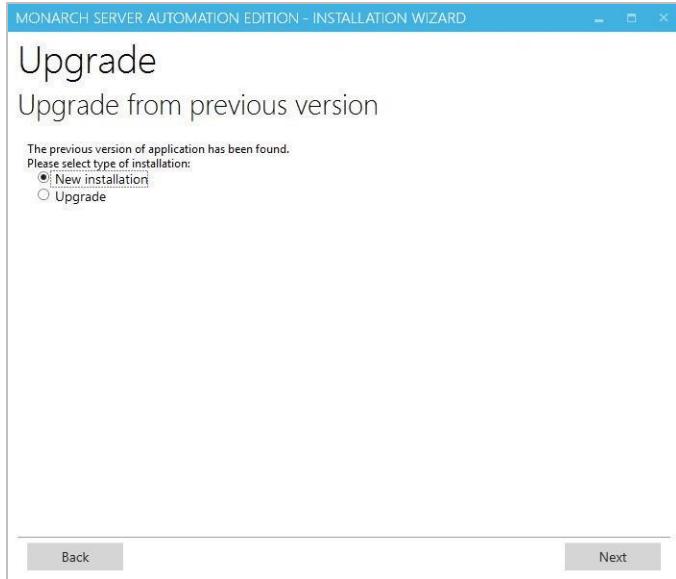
MONARCH SERVER AUTOMATION EDITION - INSTALLATION WIZARD

Upgrade

Upgrade from previous version

The previous version of application has been found.
Please select type of installation:

New installation
Upgrade

Back

Next